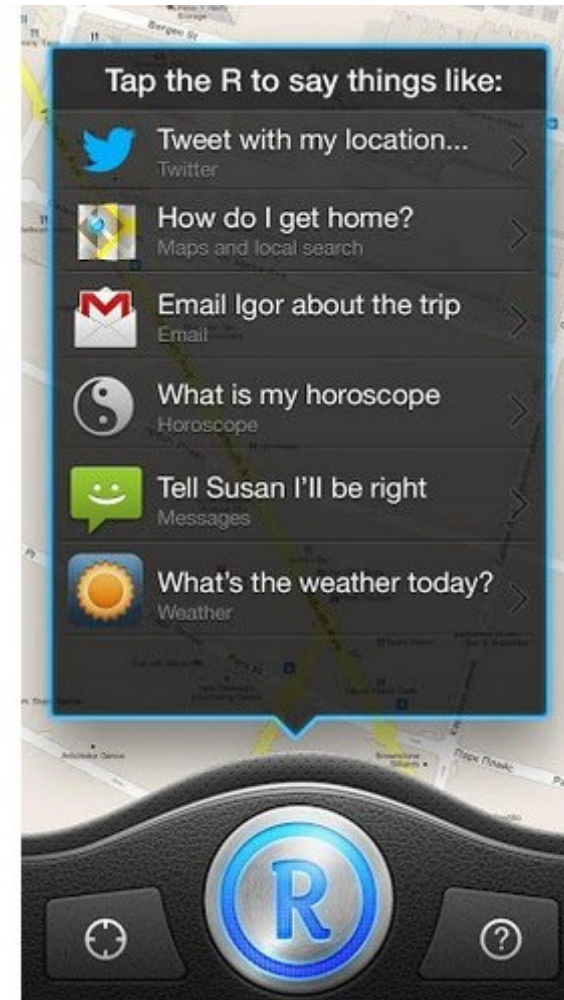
Tap the R to say things like:

Tweet with my location...
Twitter

How do I get home?
Maps and local search

Email Igor about the trip
Email

What is my horoscope
Horoscope

Tell Susan I'll be right
Messages

What's the weather today?
Weather

R

?